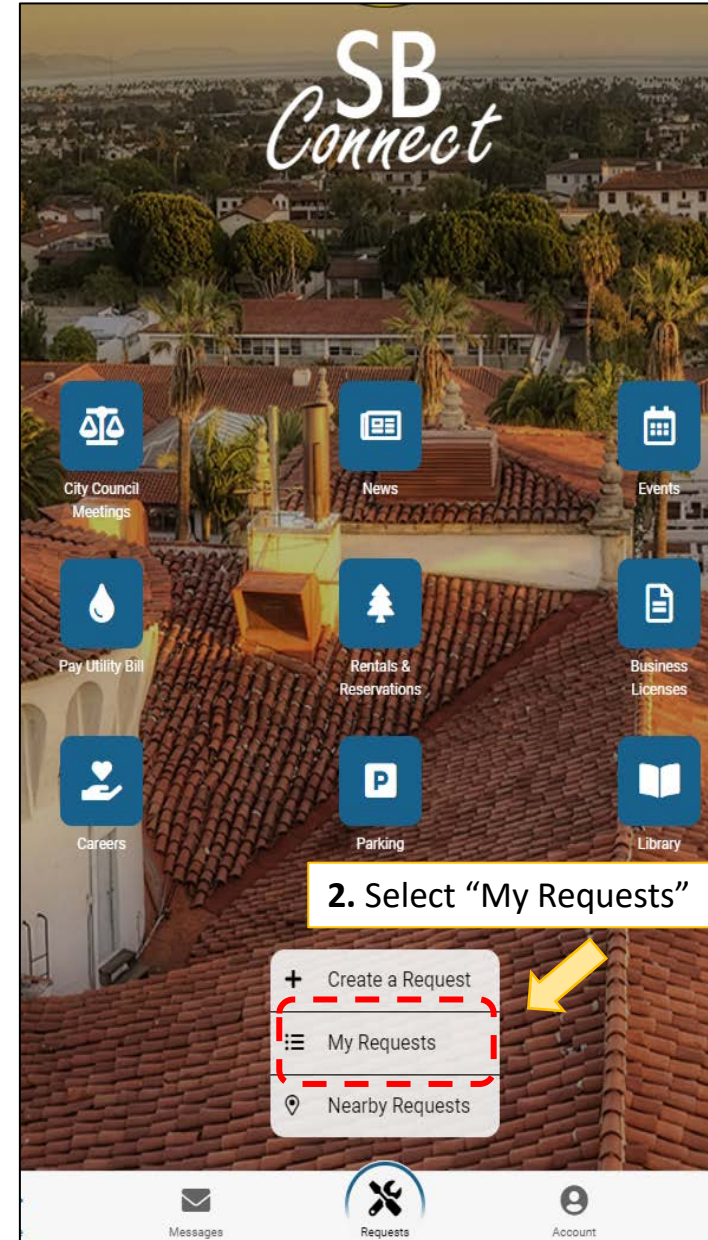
SB Connect

City Council Meetings

News

Events

Pay Utility Bill

Rentals & Reservations

Business Licenses

Careers

P

Parking

Library

**2.** Select “My Requests”

+ Create a Request

My Requests

Nearby Requests

Messages

Requests

Account